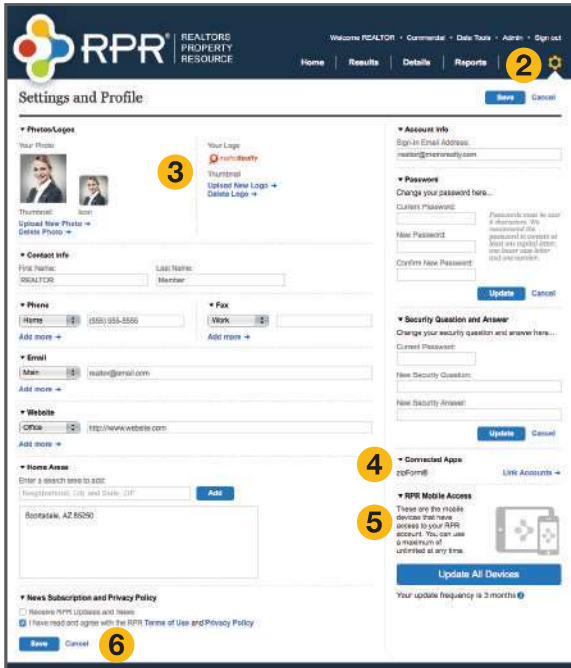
RPR® REALTORS PROPERTY RESOURCE

Welcome REALTOR • Commercial • Data Tools • Admin • Sign out

Home | Results | Details | Reports

2

Settings and Profile

Save Cancel

▾ Photos/Logos

Your Photo

Thumbnail Icon

Upload New Photo →
Delete Photo →

Your Logo

Thumbnail

Upload New Logo →
Delete Logo →

3

▾ Contact Info

First Name: REALTOR

Last Name: Member

▾ Phone

Home (555) 555-5555

Add more +

▾ Fax

Work

Add more +

▾ Email

Main realtor@email.com

Add more +

▾ Website

Office http://www.website.com

Add more +

▾ Home Areas

Enter a search area to add:

Neighborhood, City and State, ZIP

Add

Scottsdale, AZ 85250

▾ News Subscription and Privacy Policy

Receive RPR Updates and News

I have read and agree with the RPR Terms of Use and Privacy Policy

Save Cancel

6

▾ Account Info

Sign-in Email Address:

realtor@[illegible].com

▾ Password

Change your password here...

Current Password:

New Password:

Confirm New Password:

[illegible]

Update Cancel

▾ Security Question and Answer

Change your security question and answer here...

Current Password:

New Security Question:

New Security Answer:

Update Cancel

4

▾ Connected Apps

zipForm®

Link Accounts →

5

▾ RPR Mobile Access

These are the mobile devices that have access to your RPR account. You can use a maximum of unlimited at any time.

Update All Devices

Your update frequency is 3 months